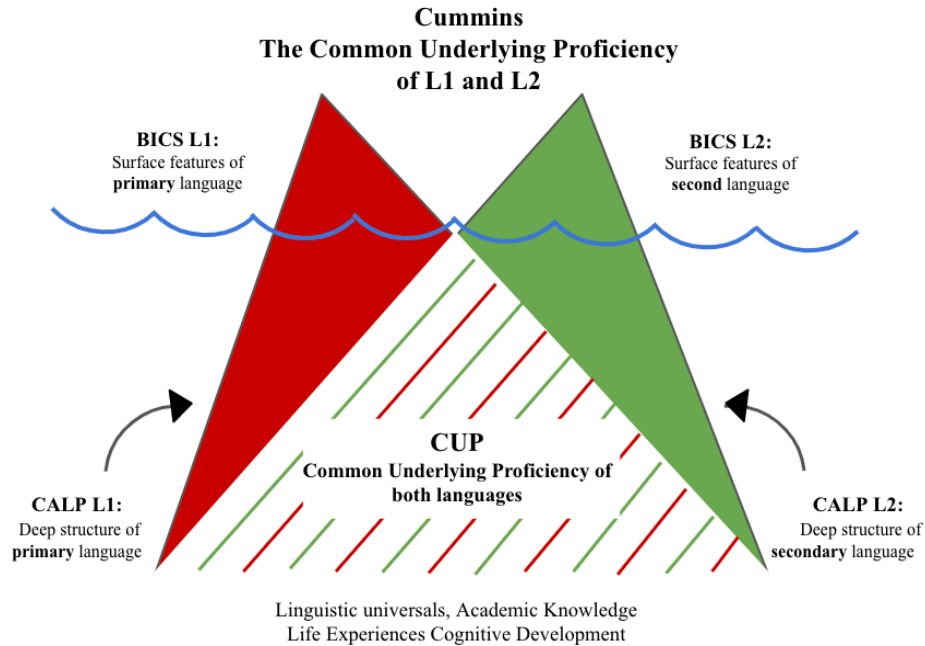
**Cummins**
**The Common Underlying Proficiency of L1 and L2**

**BICS L1:**
Surface features of **primary** language

**BICS L2:**
Surface features of **second** language

**CUP**
**Common Underlying Proficiency of both languages**

**CALP L1:**
Deep structure of **primary** language

**CALP L2:**
Deep structure of **secondary** language

Linguistic universals, Academic Knowledge
Life Experiences Cognitive Development